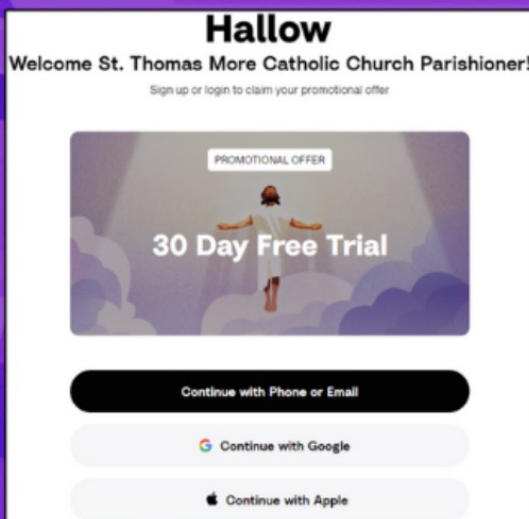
Hallow

Welcome St. Thomas More Catholic Church Parishioner!

Sign up or login to claim your promotional offer

PROMOTIONAL OFFER

30 Day Free Trial

Continue with Phone or Email

G Continue with Google

Continue with Apple